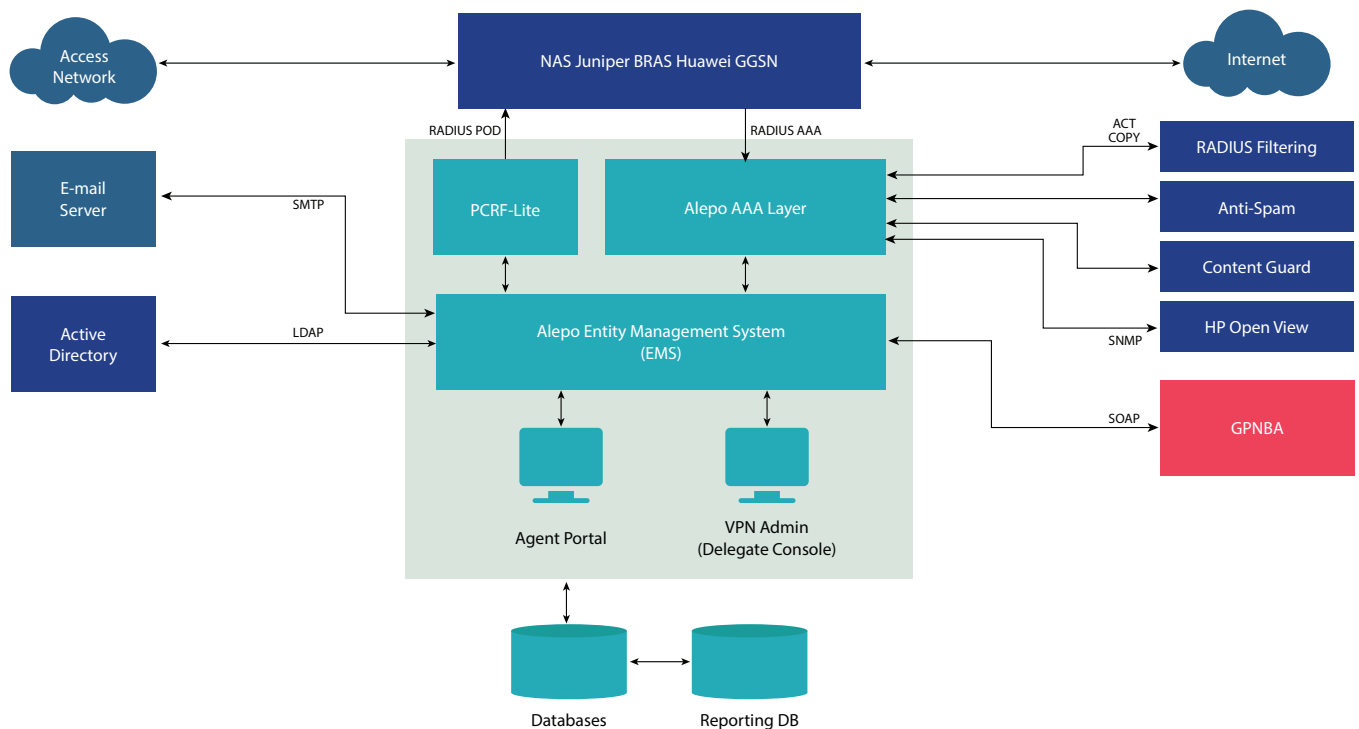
Access Network

NAS Juniper BRAS Huawei GGSN

Internet

RADIUS POD

RADIUS AAA

ACT COPY

RADIUS Filtering

E-mail Server

SMTP

PCRF-Lite

Alepo AAA Layer

Anti-Spam

Content Guard

Active Directory

LDAP

Alepo Entity Management System (EMS)

HP Open View

SNMP

SOAP

GPNBA

Agent Portal

VPN Admin (Delegate Console)

Databases

Reporting DB